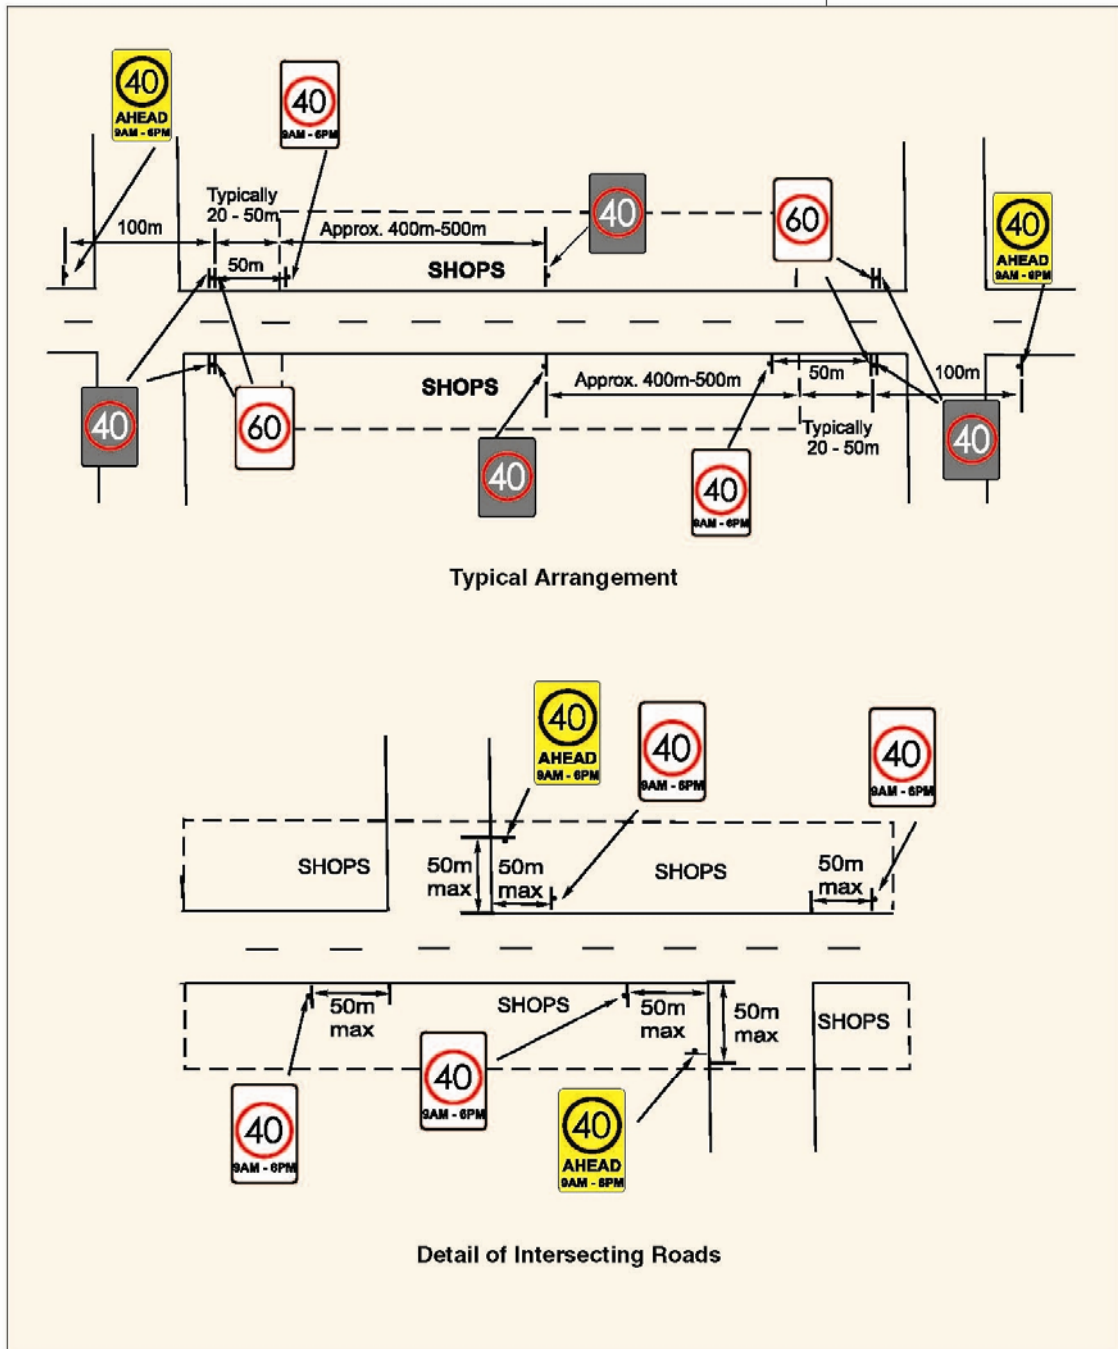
40
AHEAD
9AM - 6PM

40
9AM - 6PM

Typically 20 - 50m

100m

50m

Approx. 400m-500m

40

60

40
AHEAD
9AM - 6PM

SHOPS

SHOPS

Approx. 400m-500m

50m

100m

40

60

40

40
9AM - 6PM

Typically 20 - 50m

40

Typical Arrangement

40
AHEAD
9AM - 6PM

40
9AM - 6PM

40
9AM - 6PM

SHOPS

50m max

50m max

SHOPS

50m max

50m max

SHOPS

50m max

50m max

SHOPS

40
9AM - 6PM

40
9AM - 6PM

40
AHEAD
9AM - 6PM

Detail of Intersecting Roads